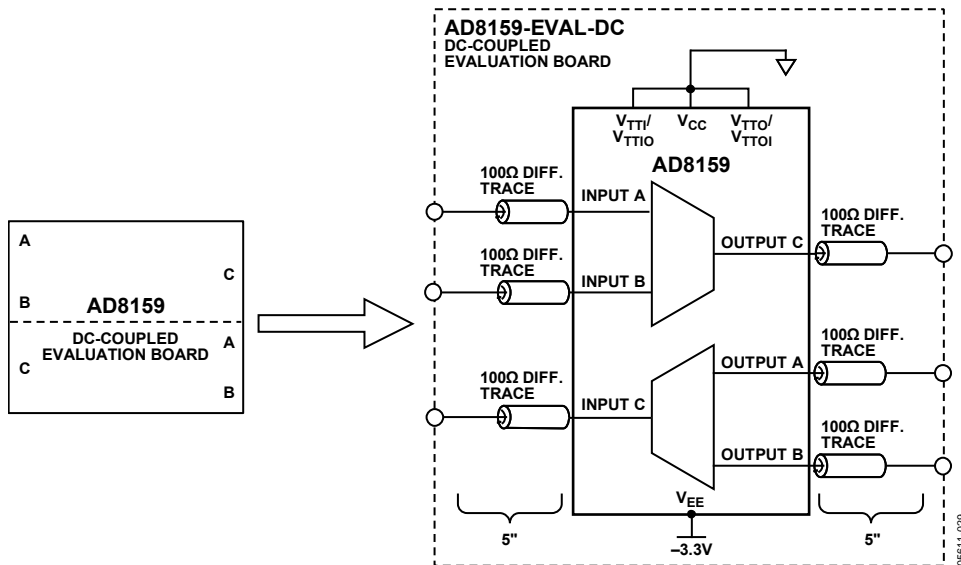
A

C

B AD8159

DC-COUPLED EVALUATION BOARD

A

C

B

AD8159-EVAL-DC
DC-COUPLED
EVALUATION BOARD

$V_{TTI}$/ $V_{TTIO}$

$V_{CC}$

$V_{TTO}$/ $V_{TTOI}$

AD8159

100Ω DIFF. TRACE

INPUT A

100Ω DIFF. TRACE

INPUT B

100Ω DIFF. TRACE

INPUT C

OUTPUT C

100Ω DIFF. TRACE

OUTPUT A

100Ω DIFF. TRACE

OUTPUT B

100Ω DIFF. TRACE

$V_{EE}$

–3.3V

5"

5"

05511-030